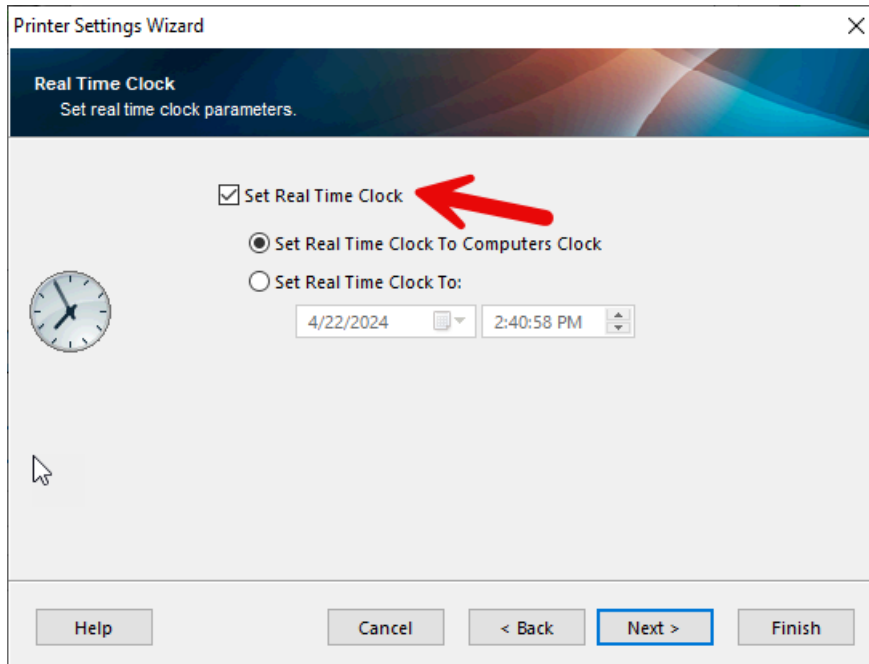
Printer Settings Wizard

Real Time Clock
Set real time clock parameters.

Set Real Time Clock

Set Real Time Clock To Computers Clock

Set Real Time Clock To:

4/22/2024

2:40:58 PM

Help

Cancel

< Back

Next >

Finish